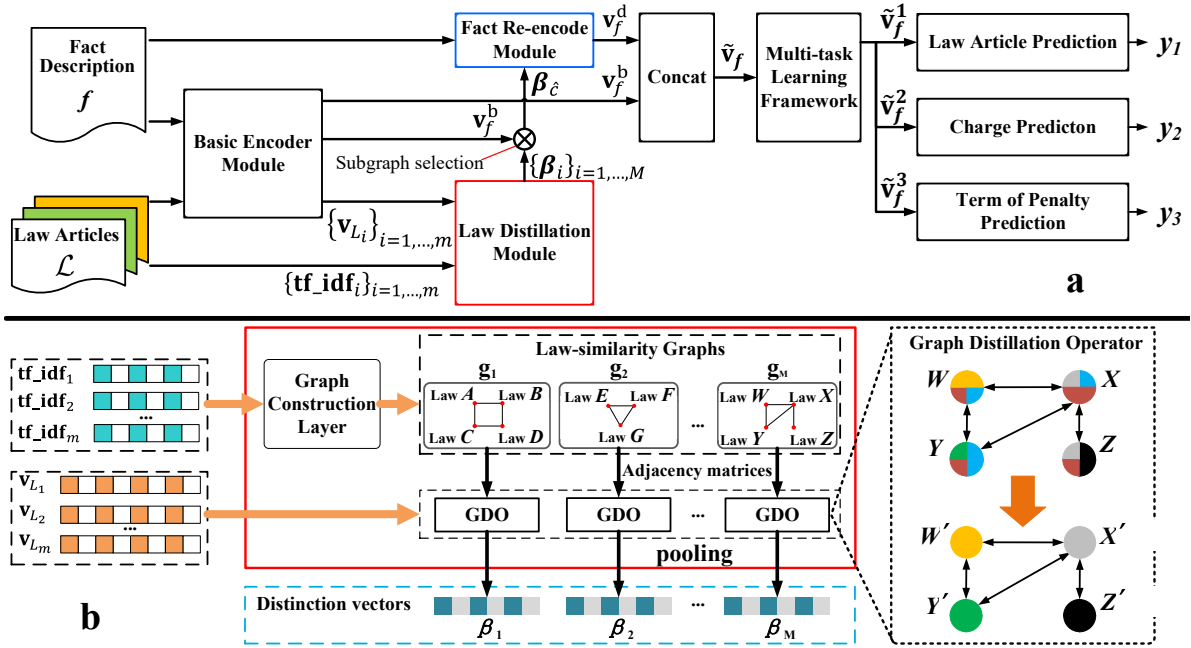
Fact Description
$f$

Basic Encoder Module

Law Articles
$\mathcal{L}$

Fact Re-encode Module

$\mathbf{v}_f^{\mathrm{d}}$

$\boldsymbol{\beta}_{\hat{c}}$

$\mathbf{v}_f^{\mathrm{b}}$

$\mathbf{v}_f^{\mathrm{b}}$

Subgraph selection

$\{\boldsymbol{\beta}_i\}_{i=1,\ldots,M}$

$\{\mathbf{v}_{L_i}\}_{i=1,\ldots,m}$

Law Distillation Module

$\{\mathbf{tf\_idf}_i\}_{i=1,\ldots,m}$

Concat

$\tilde{\mathbf{v}}_f$

Multi-task Learning Framework

$\tilde{\mathbf{v}}_f^{\mathbf{1}}$

$\tilde{\mathbf{v}}_f^{\mathbf{2}}$

$\tilde{\mathbf{v}}_f^{\mathbf{3}}$

Law Article Prediction

$y_1$

Charge Predicton

$y_2$

Term of Penalty Prediction

$y_3$

a

$\mathbf{tf\_idf}_1$
$\mathbf{tf\_idf}_2$
...
$\mathbf{tf\_idf}_m$

$\mathbf{v}_{L_1}$
$\mathbf{v}_{L_2}$
...
$\mathbf{v}_{L_m}$

Graph Construction Layer

Law-similarity Graphs

$\mathbf{g_1}$

Law $A$ Law $B$ Law $C$ Law $D$

$\mathbf{g_2}$

Law $E$ Law $F$ Law $G$

...

$\mathbf{g_M}$

Law $W$ Law $X$ Law $Y$ Law $Z$

Adjacency matrices

GDO GDO ... GDO

pooling

Distinction vectors

$\boldsymbol{\beta}_1$ $\boldsymbol{\beta}_2$ ... $\boldsymbol{\beta}_M$

b

Graph Distillation Operator

$W$ $X$ $Y$ $Z$

$W'$ $X'$ $Y'$ $Z'$